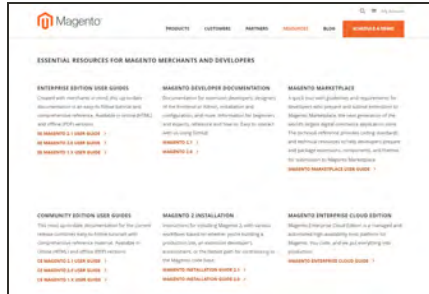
Magento

PRODUCTS CUSTOMERS PARTNERS RESOURCES BLOG SCHEDULE A DEMO

ESSENTIAL RESOURCES FOR MAGENTO MERCHANTS AND DEVELOPERS

ENTERPRISE EDITION USER GUIDES

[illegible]

EE MAGENTO 2.1 USER GUIDE
EE MAGENTO 2.0 USER GUIDE
EE MAGENTO 1.14 USER GUIDE

MAGENTO DEVELOPER DOCUMENTATION

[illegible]

MAGENTO 2.1
MAGENTO 2.0

MAGENTO MARKETPLACE

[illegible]

MAGENTO MARKETPLACE USER GUIDE

COMMUNITY EDITION USER GUIDES

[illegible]

CE MAGENTO 2.1 USER GUIDE
CE MAGENTO 2.0 USER GUIDE
CE MAGENTO 1.9 USER GUIDE

MAGENTO 2 INSTALLATION

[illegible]

MAGENTO INSTALLATION GUIDE 2.1
MAGENTO INSTALLATION GUIDE 2.0

MAGENTO ENTERPRISE CLOUD EDITION

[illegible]

MAGENTO ENTERPRISE CLOUD GUIDE